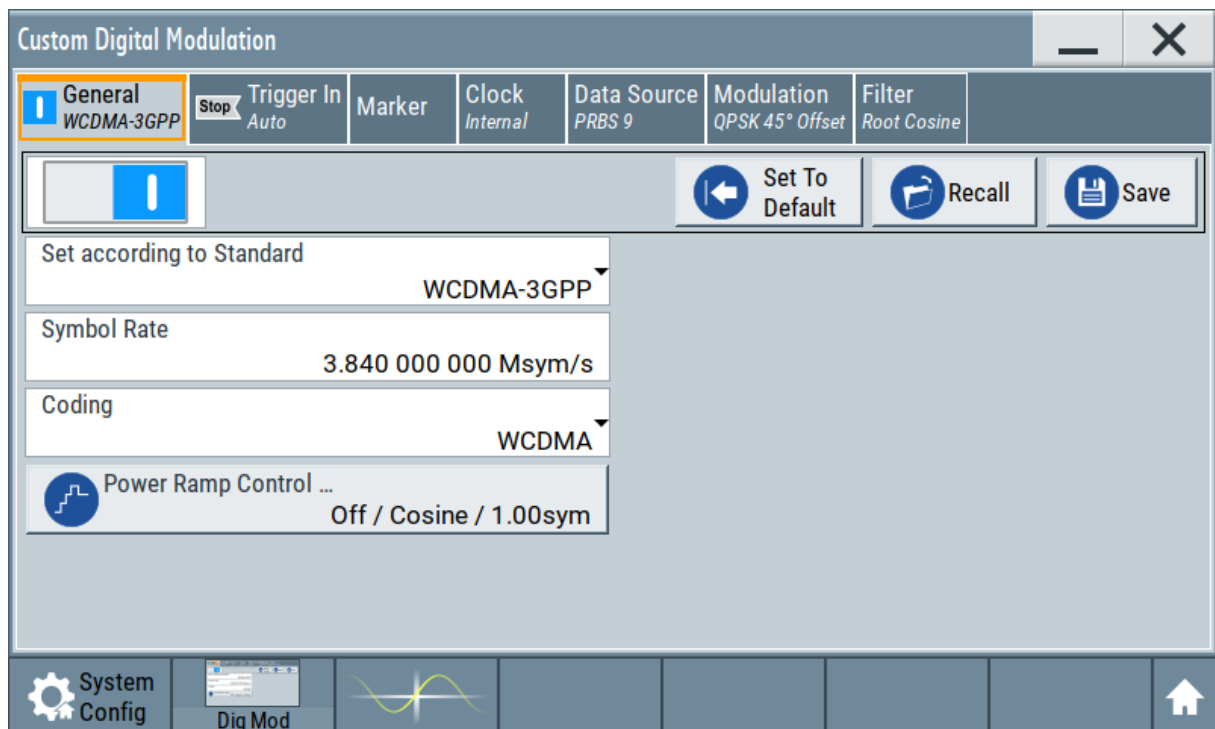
Custom Digital Modulation

General
WCDMA-3GPP

Stop Trigger In
Auto

Marker

Clock
Internal

Data Source
PRBS 9

Modulation
QPSK 45° Offset

Filter
Root Cosine

Set To Default

Recall

Save

Set according to Standard
WCDMA-3GPP

Symbol Rate
3.840 000 000 Msym/s

Coding
WCDMA

Power Ramp Control ...
Off / Cosine / 1.00sym

System Config

Dig Mod